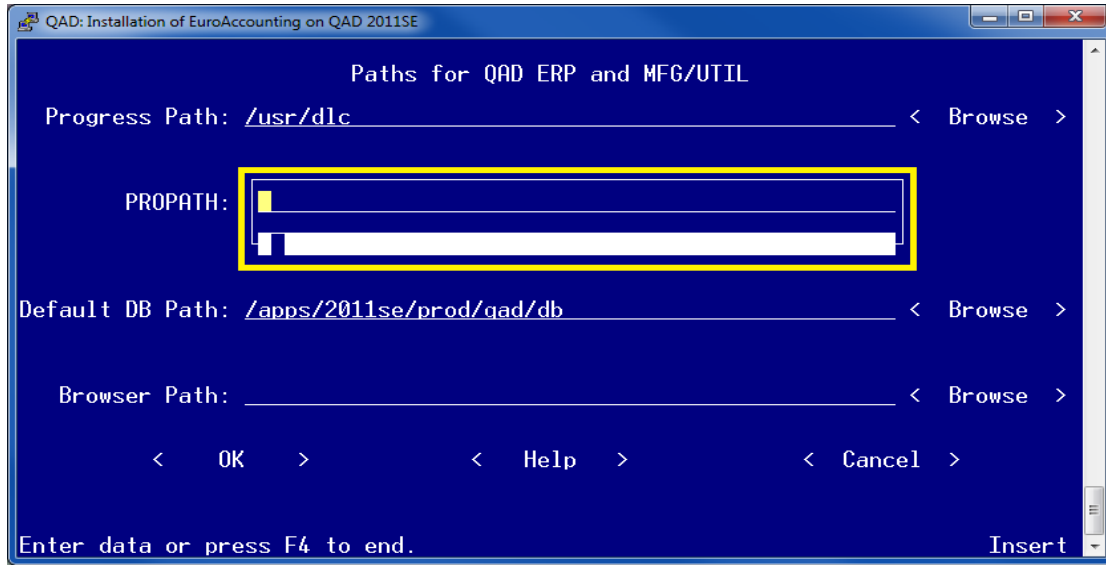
QAD: Installation of EuroAccounting on QAD 2011SE

Paths for QAD ERP and MFG/UTIL

Progress Path: /usr/dlc < Browse >

PROPATH:

Default DB Path: /apps/2011se/prod/qad/db < Browse >

Browser Path: < Browse >

< OK > < Help > < Cancel >

Enter data or press F4 to end. Insert